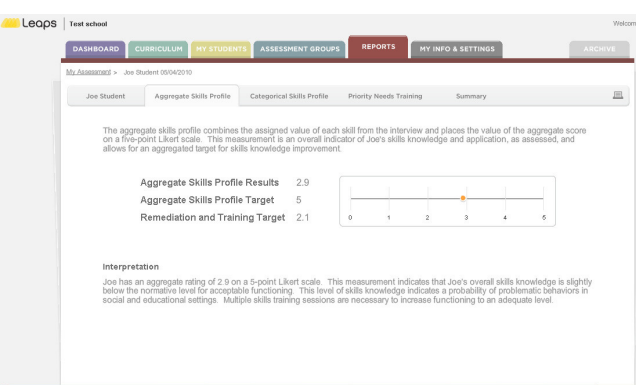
Leaps | Test school

Welcom

DASHBOARD CURRICULUM MY STUDENTS ASSESSMENT GROUPS REPORTS MY INFO & SETTINGS ARCHIVE

My Assessment > Joe Student 05/04/2010

Joe Student Aggregate Skills Profile Categorical Skills Profile Priority Needs Training Summary

The aggregate skills profile combines the assigned value of each skill from the interview and places the value of the aggregate score on a five-point Likert scale. This measurement is an overall indicator of Joe's skills knowledge and application, as assessed, and allows for an aggregated target for skills knowledge improvement.

Aggregate Skills Profile Results 2.9
Aggregate Skills Profile Target 5
Remediation and Training Target 2.1

0 1 2 3 4 5

Interpretation

Joe has an aggregate rating of 2.9 on a 5-point Likert scale. This measurement indicates that Joe's overall skills knowledge is slightly below the normative level for acceptable functioning. This level of skills knowledge indicates a probability of problematic behaviors in social and educational settings. Multiple skills training sessions are necessary to increase functioning to an adequate level.